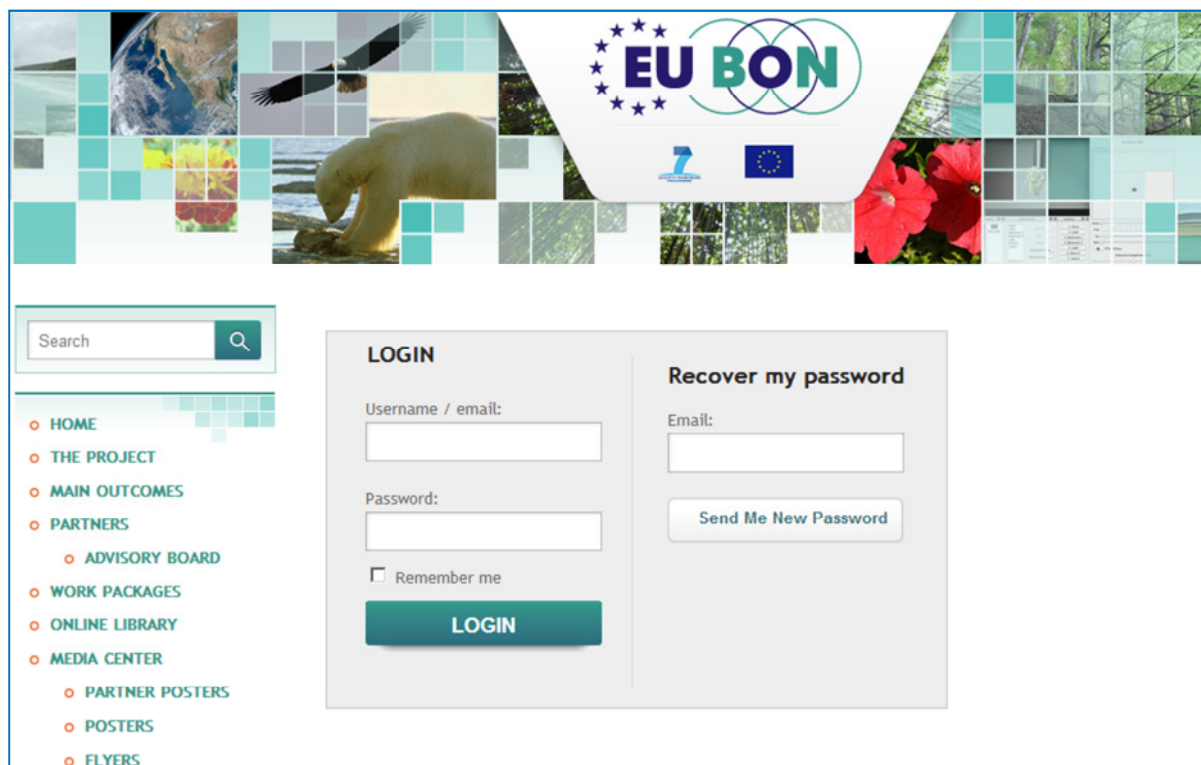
EU BON

Search

HOME
THE PROJECT
MAIN OUTCOMES
PARTNERS
ADVISORY BOARD
WORK PACKAGES
ONLINE LIBRARY
MEDIA CENTER
PARTNER POSTERS
POSTERS
FLYERS

LOGIN

Username / email:

Password:

Remember me

LOGIN

Recover my password

Email:

Send Me New Password